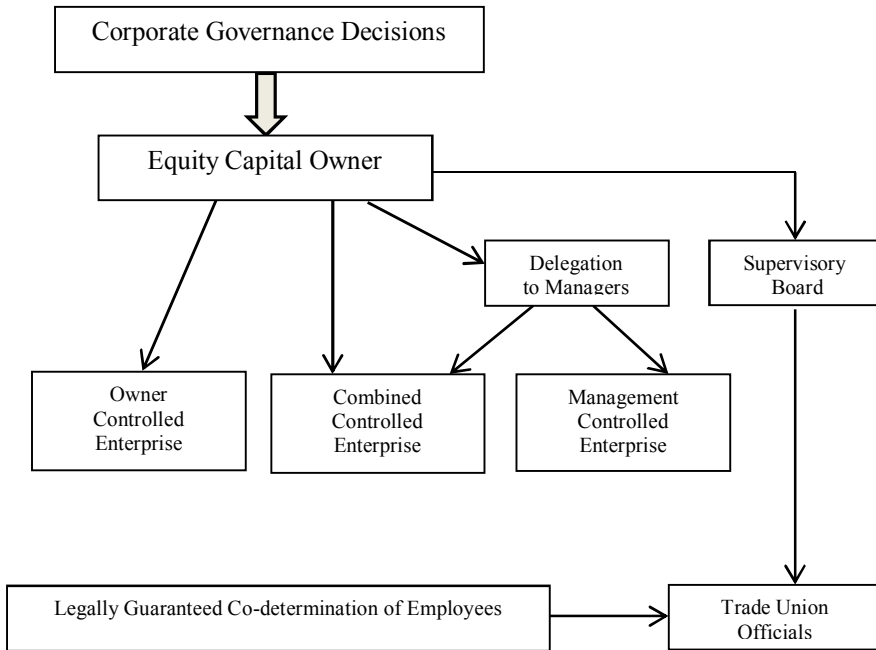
Corporate Governance Decisions

Equity Capital Owner

Delegation to Managers

Supervisory Board

Owner Controlled Enterprise

Combined Controlled Enterprise

Management Controlled Enterprise

Legally Guaranteed Co-determination of Employees

Trade Union Officials